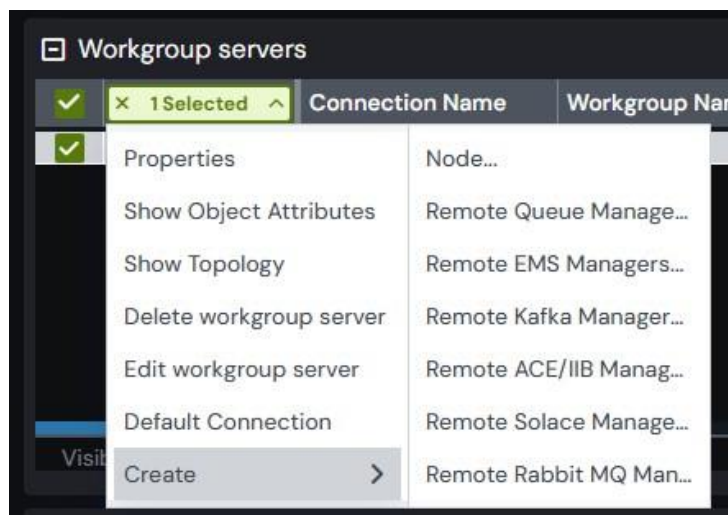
Workgroup servers

× 1 Selected ^ | Connection Name | Workgroup Nar

Properties
Show Object Attributes
Show Topology
Delete workgroup server
Edit workgroup server
Default Connection
Create >

Node...
Remote Queue Manage...
Remote EMS Managers...
Remote Kafka Manager...
Remote ACE/IIB Manag...
Remote Solace Manage...
Remote Rabbit MQ Man...

Visi